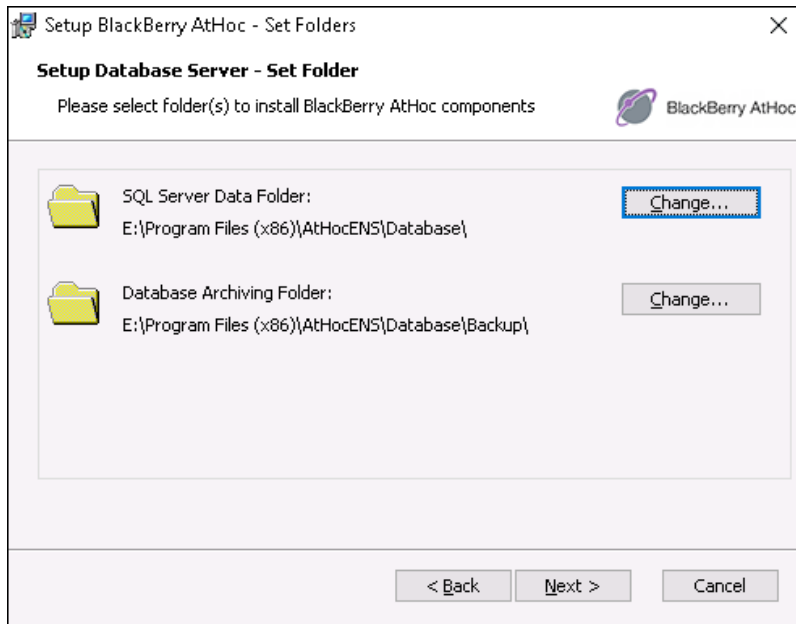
Setup BlackBerry AtHoc - Set Folders

×

Setup Database Server - Set Folder

Please select folder(s) to install BlackBerry AtHoc components

BlackBerry AtHoc

SQL Server Data Folder:

E:\Program Files (x86)\AtHocENS\Database\

Change...

Database Archiving Folder:

E:\Program Files (x86)\AtHocENS\Database\Backup\

Change...

< Back

Next >

Cancel